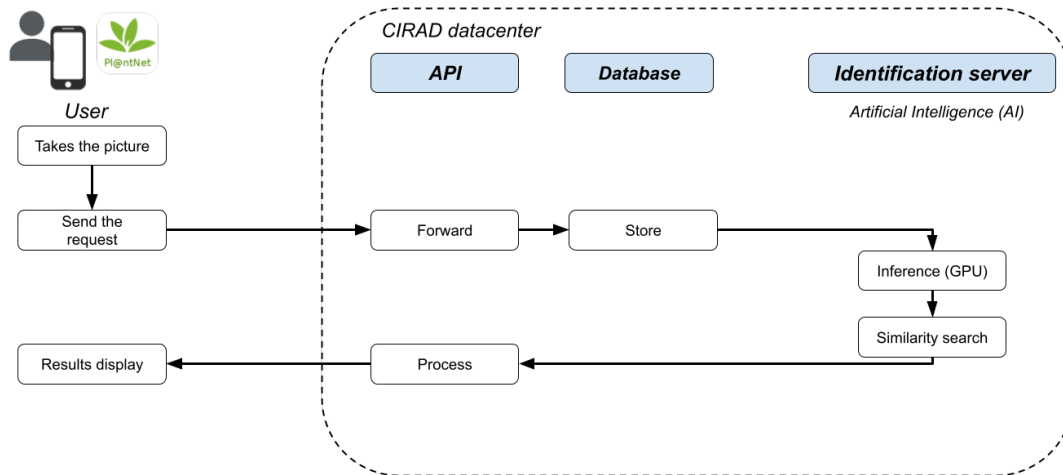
Pl@ntNet

User

Takes the picture

Send the request

CIRAD datacenter

API

Database

Identification server

Artificial Intelligence (AI)

Forward

Store

Inference (GPU)

Similarity search

Process

Results display